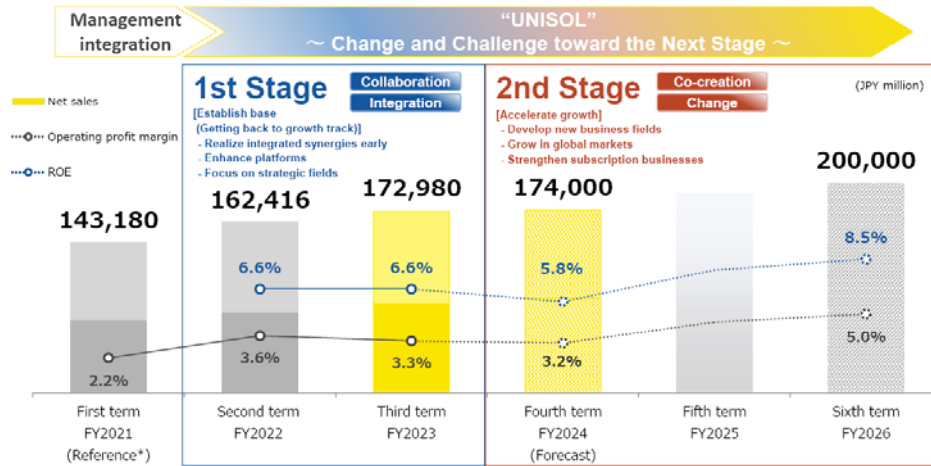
Management integration

"UNISOL"
〜 Change and Challenge toward the Next Stage 〜

Net sales

Operating profit margin

ROE

1st Stage

Collaboration

Integration

[Establish base
(Getting back to growth track)]
- Realize integrated synergies early
- Enhance platforms
- Focus on strategic fields

2nd Stage

Co-creation

Change

[Accelerate growth]
- Develop new business fields
- Grow in global markets
- Strengthen subscription businesses

(JPY million)

143,180

2.2%

162,416

6.6%

3.6%

172,980

6.6%

3.3%

174,000

5.8%

3.2%

200,000

8.5%

5.0%

First term
FY2021
(Reference*)

Second term
FY2022

Third term
FY2023

Fourth term
FY2024
(Forecast)

Fifth term
FY2025

Sixth term
FY2026